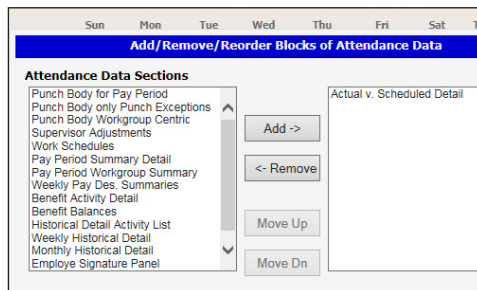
Sun Mon Tue Wed Thu Fri Sat

Add/Remove/Reorder Blocks of Attendance Data

Attendance Data Sections

Punch Body for Pay Period
Punch Body only Punch Exceptions
Punch Body Workgroup Centric
Supervisor Adjustments
Work Schedules
Pay Period Summary Detail
Pay Period Workgroup Summary
Weekly Pay Des. Summaries
Benefit Activity Detail
Benefit Balances
Historical Detail Activity List
Weekly Historical Detail
Monthly Historical Detail
Employe Signature Panel

Add ->

<- Remove

Move Up

Move Dn

Actual v. Scheduled Detail